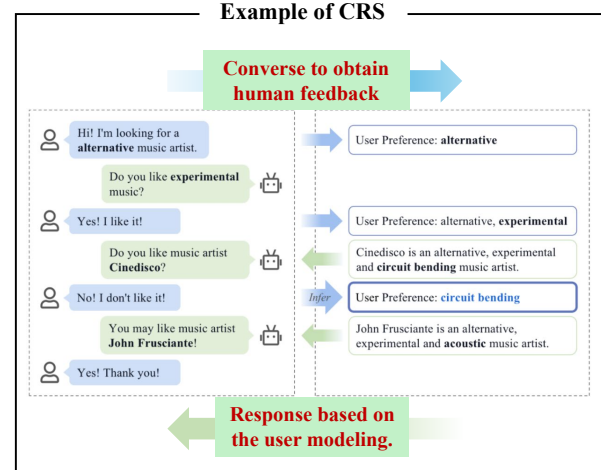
Example of CRS

Converse to obtain human feedback

Hi! I'm looking for a **alternative** music artist.

Do you like **experimental** music?

Yes! I like it!

Do you like music artist **Cinedisco**?

No! I don't like it!

You may like music artist **John Frusciante**!

Yes! Thank you!

User Preference: **alternative**

User Preference: alternative, **experimental**

Cinedisco is an alternative, experimental and **circuit bending** music artist.

Infer

User Preference: **circuit bending**

John Frusciante is an alternative, experimental and **acoustic** music artist.

Response based on the user modeling.